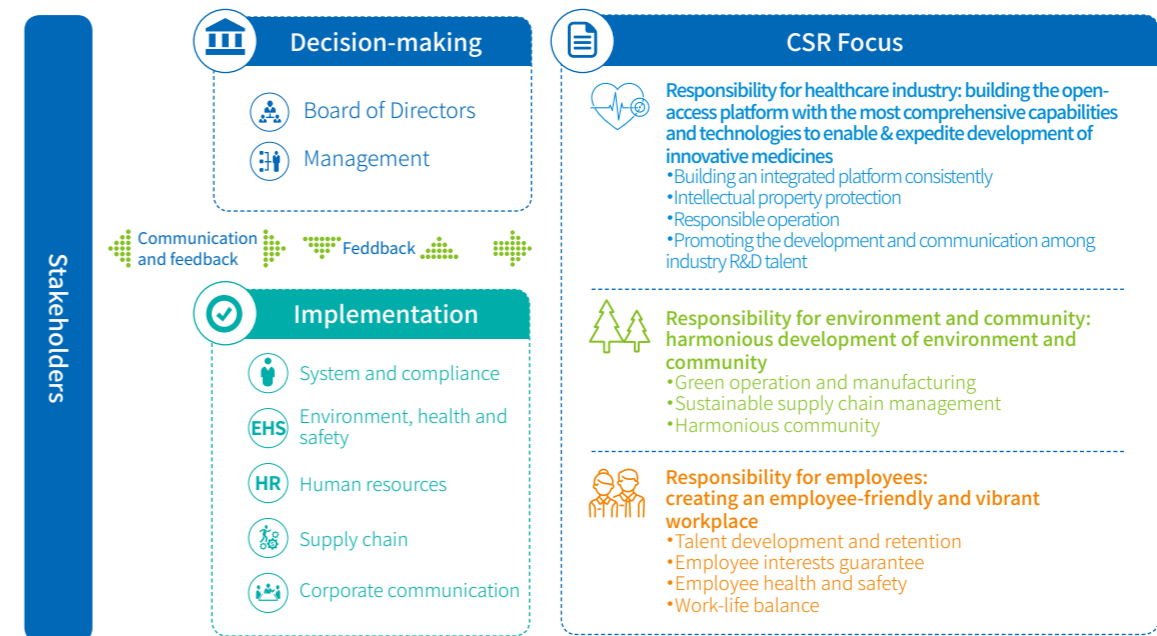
Stakeholders

Decision-making

Board of Directors

Management

Communication and feedback

Feddback

Implementation

System and compliance

EHS Environment, health and safety

HR Human resources

Supply chain

Corporate communication

CSR Focus

Responsibility for healthcare industry: building the open-access platform with the most comprehensive capabilities and technologies to enable & expedite development of innovative medicines
•Building an integrated platform consistently
•Intellectual property protection
•Responsible operation
•Promoting the development and communication among industry R&D talent

Responsibility for environment and community: harmonious development of environment and community
•Green operation and manufacturing
•Sustainable supply chain management
•Harmonious community

Responsibility for employees: creating an employee-friendly and vibrant workplace
•Talent development and retention
•Employee interests guarantee
•Employee health and safety
•Work-life balance